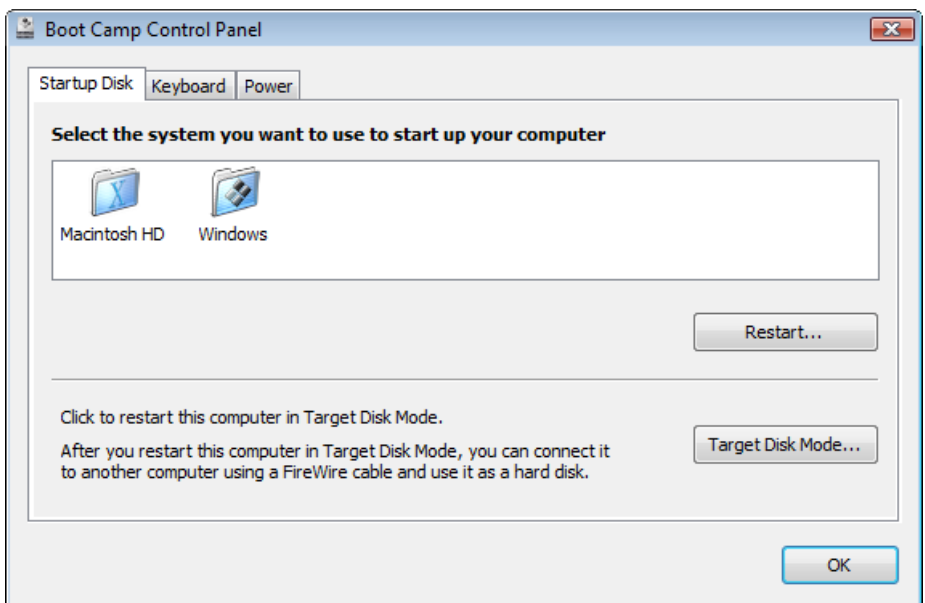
Boot Camp Control Panel

Startup Disk Keyboard Power

Select the system you want to use to start up your computer

Macintosh HD Windows

Restart...

Click to restart this computer in Target Disk Mode.

After you restart this computer in Target Disk Mode, you can connect it to another computer using a FireWire cable and use it as a hard disk.

Target Disk Mode...

OK